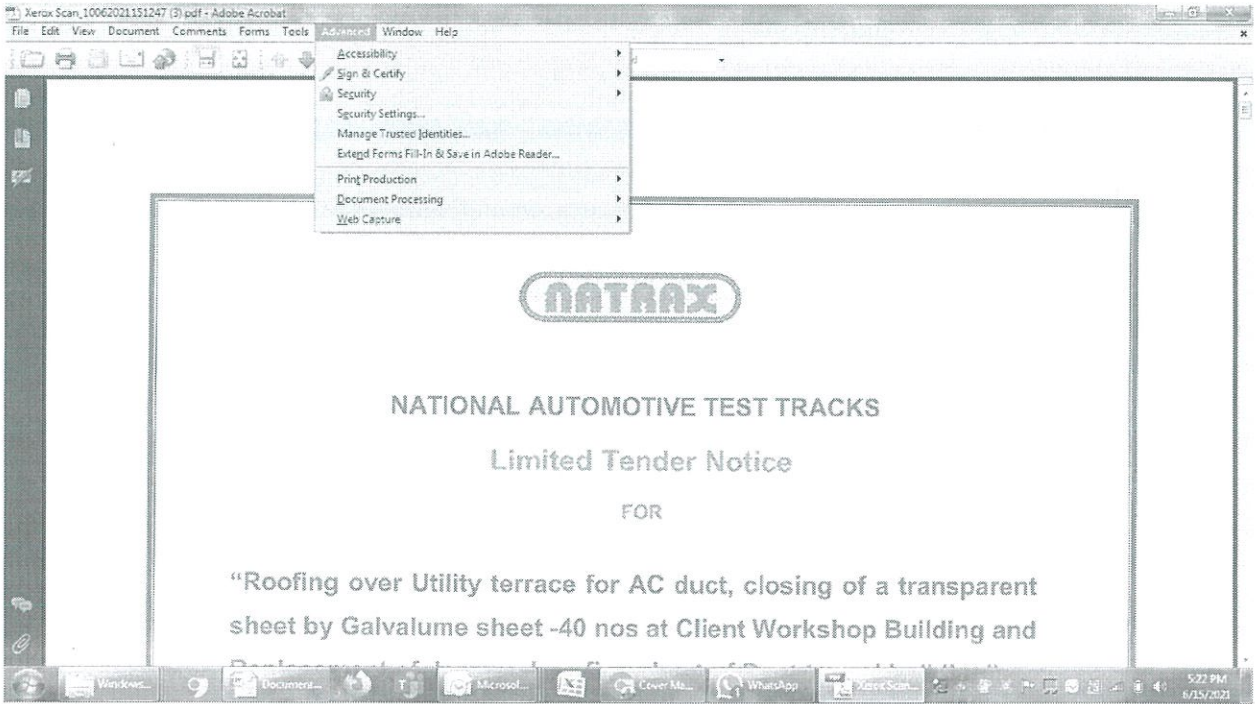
Xerox Scan_10062021151247 (3).pdf - Adobe Acrobat
File Edit View Document Comments Forms Tools Advanced Window Help

Accessibility
Sign & Certify
Security
Security Settings...
Manage Trusted Identities...
Extend Forms Fill-In & Save in Adobe Reader...
Print Production
Document Processing
Web Capture

NATRAX

NATIONAL AUTOMOTIVE TEST TRACKS

Limited Tender Notice

FOR

"Roofing over Utility terrace for AC duct, closing of a transparent sheet by Galvalume sheet -40 nos at Client Workshop Building and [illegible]

Windows... Document... Microsof... Cover Ma... WhatsApp Xerox Scan... 5:22 PM 6/15/2021